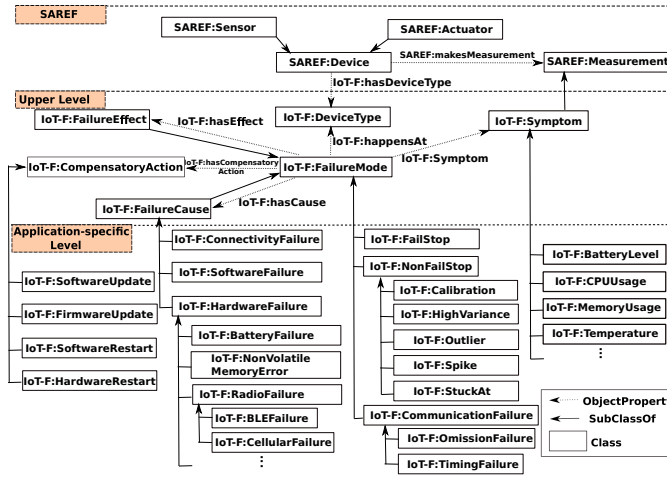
SAREF

SAREF:Sensor

SAREF:Actuator

SAREF:Device

SAREF:makesMeasurement

SAREF:Measurement

IoT-F:hasDeviceType

Upper Level

IoT-F:FailureEffect

IoT-F:hasEffect

IoT-F:DeviceType

IoT-F:Symptom

IoT-F:happensAt

IoT-F:CompensatoryAction

IoT-F:hasCompensatory Action

IoT-F:FailureMode

IoT-F:Symptom

IoT-F:FailureCause

IoT-F:hasCause

Application-specific Level

IoT-F:ConnectivityFailure

IoT-F:SoftwareUpdate

IoT-F:SoftwareFailure

IoT-F:FirmwareUpdate

IoT-F:HardwareFailure

IoT-F:SoftwareRestart

IoT-F:BatteryFailure

IoT-F:NonVolatile MemoryError

IoT-F:HardwareRestart

IoT-F:RadioFailure

IoT-F:BLEFailure

IoT-F:CellularFailure

⋮

IoT-F:FailStop

IoT-F:NonFailStop

IoT-F:Calibration

IoT-F:HighVariance

IoT-F:Outlier

IoT-F:Spike

IoT-F:StuckAt

IoT-F:CommunicationFailure

IoT-F:OmissionFailure

IoT-F:TimingFailure

IoT-F:BatteryLevel

IoT-F:CPUUsage

IoT-F:MemoryUsage

IoT-F:Temperature

⋮

ObjectPropert

SubClassOf

Class